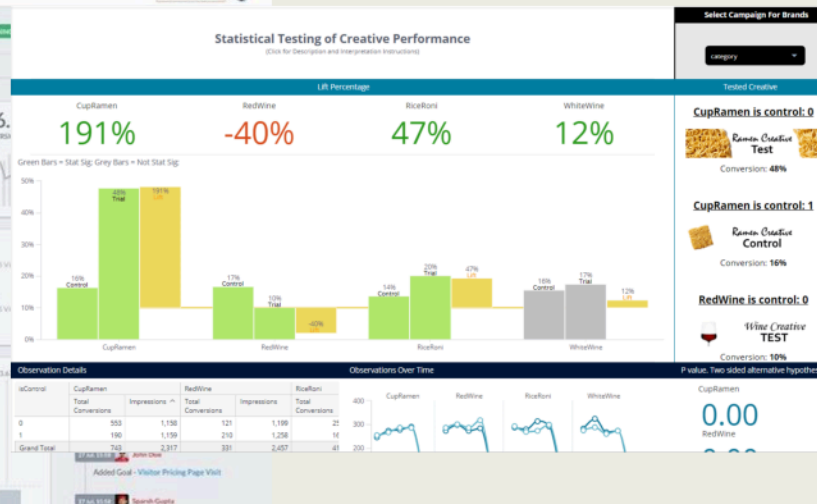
Statistical Testing of Creative Performance
(Click for Description and Interpretation Instructions)

Select Campaign For Brands

category

Lift Percentage

Tested Creative

CupRamen
191%

RedWine
-40%

RiceRoni
47%

WhiteWine
12%

Green Bars = Stat Sig; Grey Bars = Not Stat Sig;

50%
40%
30%
20%
10%
0%

16% Control
48% Trial
191% Lift
17% Control
10% Trial
-40% Lift
14% Control
20% Trial
47% Lift
16% Control
17% Trial
12% Lift

CupRamen
RedWine
RiceRoni
WhiteWine

CupRamen is control: 0
Ramen Creative Test
Conversion: 48%

CupRamen is control: 1
Ramen Creative Control
Conversion: 16%

RedWine is control: 0
Wine Creative TEST
Conversion: 10%

Observation Details

| isControl | CupRamen Total Conversions | CupRamen Impressions | RedWine Total Conversions | RedWine Impressions | RiceRoni |
|---|---|---|---|---|---|
| 0 | 553 | 1,158 | 121 | 1,199 | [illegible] |
| 1 | 190 | 1,159 | 210 | 1,258 | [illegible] |
| Grand Total | 743 | 2,317 | 331 | 2,457 | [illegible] |

Observations Over Time

CupRamen
RedWine
RiceRoni
WhiteWine
400
300
200

P value, Two sided alternative hypothes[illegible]

CupRamen
0.00
RedWine

John Doe
Added Goal - Visitor Pricing Page Visit
Sparsh Gupta